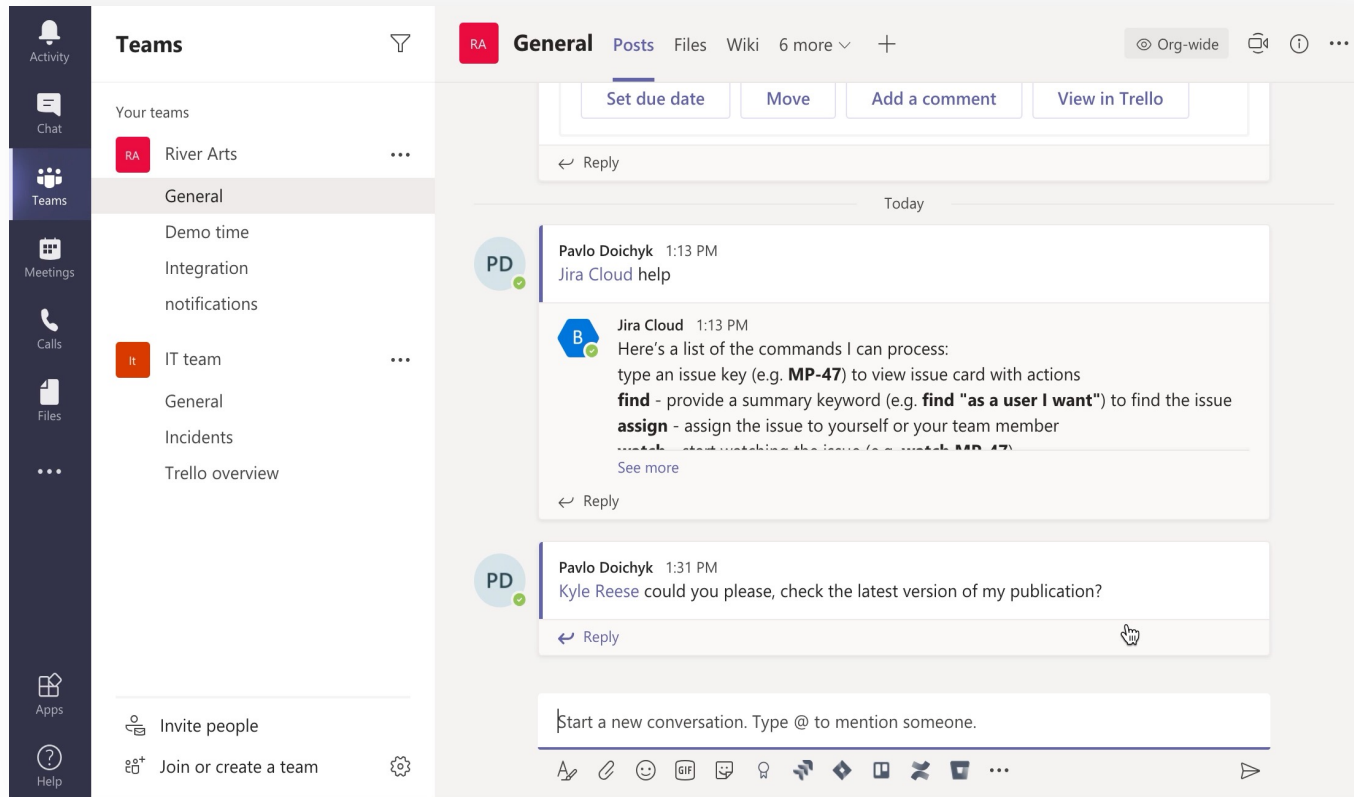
Activity

Chat

Teams

Meetings

Calls

Files

...

Apps

Help

Teams

Your teams

RA River Arts ...

General

Demo time

Integration

notifications

It IT team ...

General

Incidents

Trello overview

Invite people

Join or create a team

RA General Posts Files Wiki 6 more +

Org-wide

Set due date Move Add a comment View in Trello

Reply

Today

PD Pavlo Doichyk 1:13 PM
Jira Cloud help

B Jira Cloud 1:13 PM
Here's a list of the commands I can process:
type an issue key (e.g. **MP-47**) to view issue card with actions
**find** - provide a summary keyword (e.g. **find "as a user I want"**) to find the issue
**assign** - assign the issue to yourself or your team member
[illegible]

See more

Reply

PD Pavlo Doichyk 1:31 PM
Kyle Reese could you please, check the latest version of my publication?

Reply

Start a new conversation. Type @ to mention someone.

GIF ...